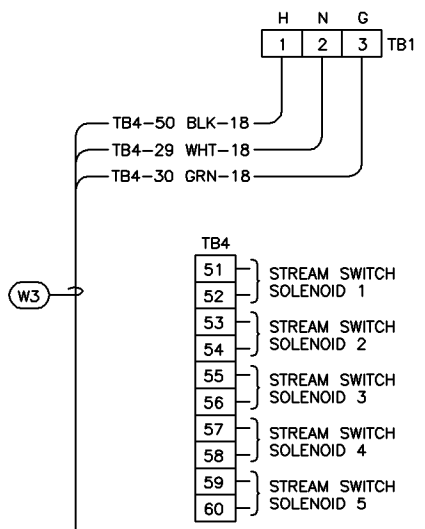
H N G
1 2 3 TB1

TB4-50 BLK-18
TB4-29 WHT-18
TB4-30 GRN-18

W3

TB4
51
52 STREAM SWITCH SOLENOID 1
53
54 STREAM SWITCH SOLENOID 2
55
56 STREAM SWITCH SOLENOID 3
57
58 STREAM SWITCH SOLENOID 4
59
60 STREAM SWITCH SOLENOID 5